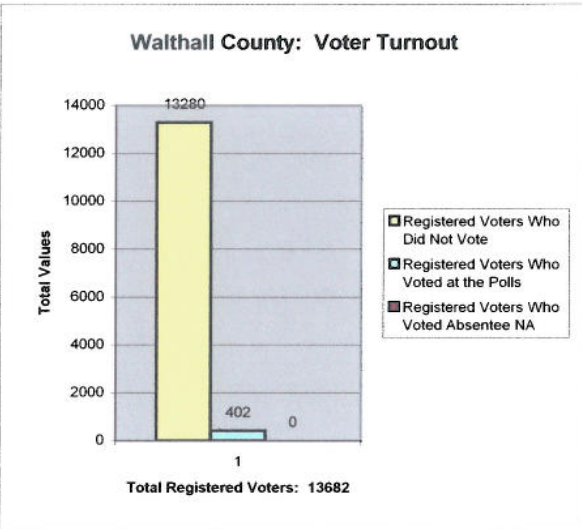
Walthall County: Voter Turnout

Total Values

14000
12000
10000
8000
6000
4000
2000
0

13280
402
0

1

Total Registered Voters: 13682

Registered Voters Who Did Not Vote
Registered Voters Who Voted at the Polls
Registered Voters Who Voted Absentee NA